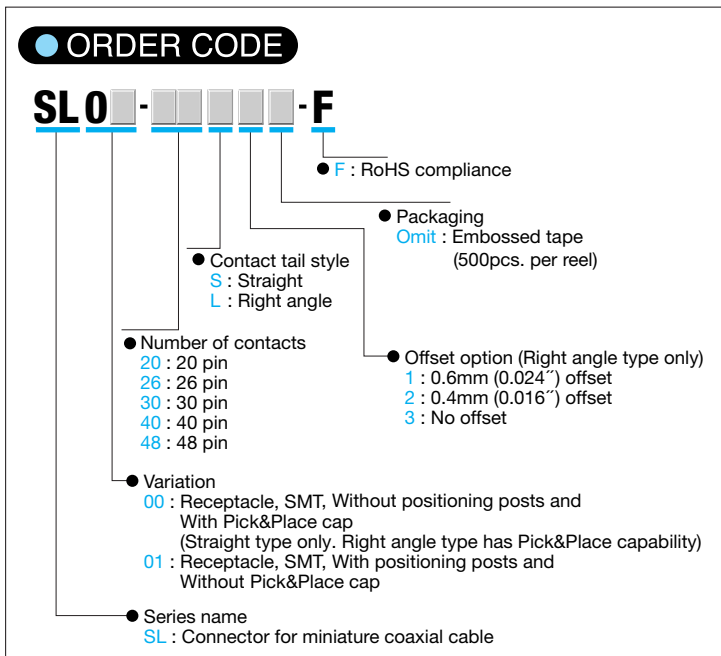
ORDER CODE

SL0□-□□□□□-F

F : RoHS compliance

Packaging
Omit : Embossed tape (500pcs. per reel)

Contact tail style
S : Straight
L : Right angle

Offset option (Right angle type only)
1 : 0.6mm (0.024˝) offset
2 : 0.4mm (0.016˝) offset
3 : No offset

Number of contacts
20 : 20 pin
26 : 26 pin
30 : 30 pin
40 : 40 pin
48 : 48 pin

Variation
00 : Receptacle, SMT, Without positioning posts and With Pick&Place cap
(Straight type only. Right angle type has Pick&Place capability)
01 : Receptacle, SMT, With positioning posts and Without Pick&Place cap

Series name
SL : Connector for miniature coaxial cable